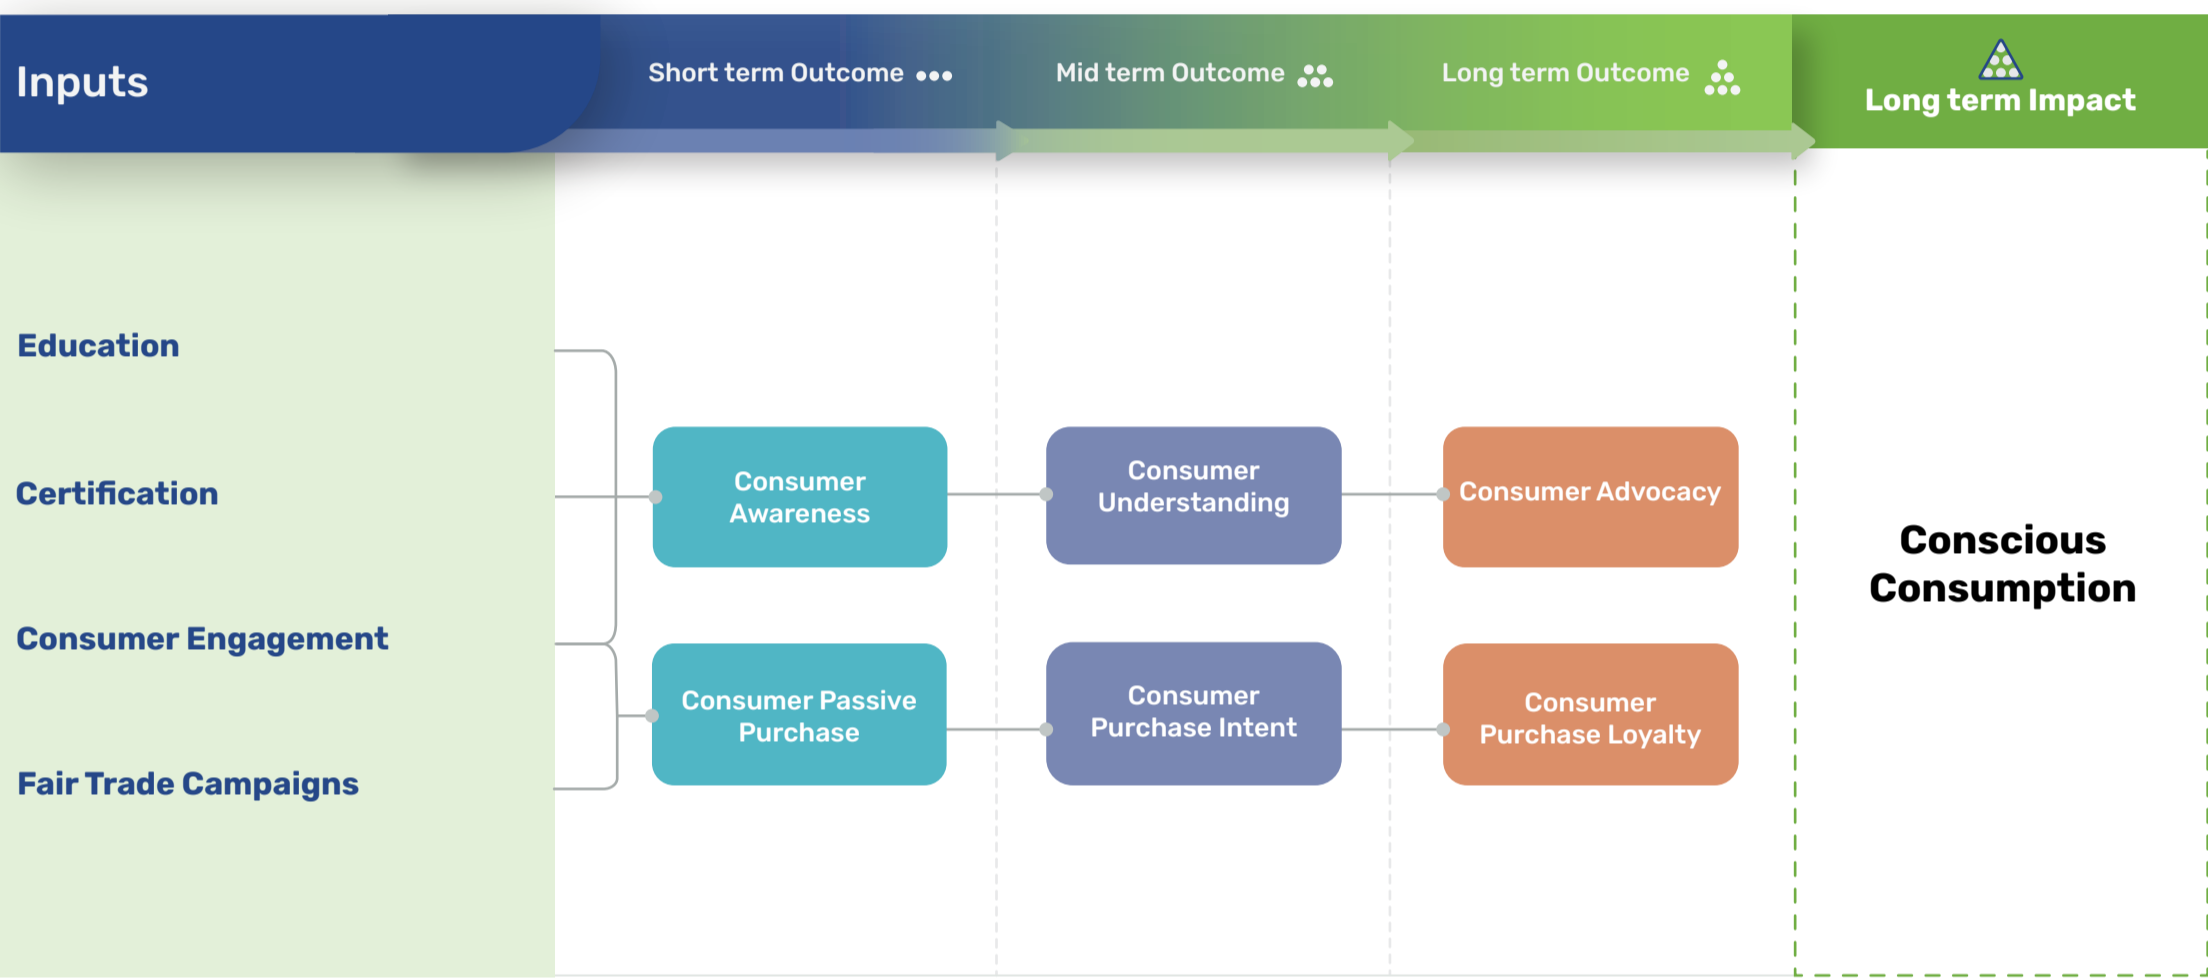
Inputs

Short term Outcome

Mid term Outcome

Long term Outcome

Long term Impact

Education

Certification

Consumer Engagement

Fair Trade Campaigns

Consumer Awareness

Consumer Understanding

Consumer Advocacy

Consumer Passive Purchase

Consumer Purchase Intent

Consumer Purchase Loyalty

Conscious Consumption